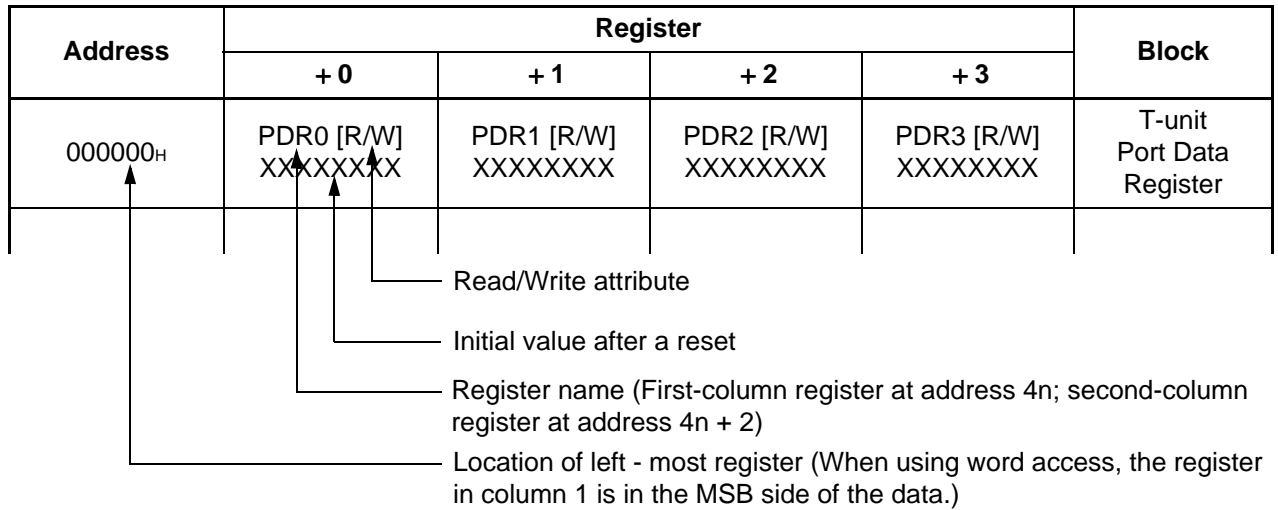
| Address | Register +0 | Register +1 | Register +2 | Register +3 | Block |
|---|---|---|---|---|---|
| $000000_H$ | PDR0 [R/W] XXXXXXXX | PDR1 [R/W] XXXXXXXX | PDR2 [R/W] XXXXXXXX | PDR3 [R/W] XXXXXXXX | T-unit Port Data Register |
| | | | | | |

Read/Write attribute

Initial value after a reset

Register name (First-column register at address 4n; second-column register at address 4n + 2)

Location of left - most register (When using word access, the register in column 1 is in the MSB side of the data.)